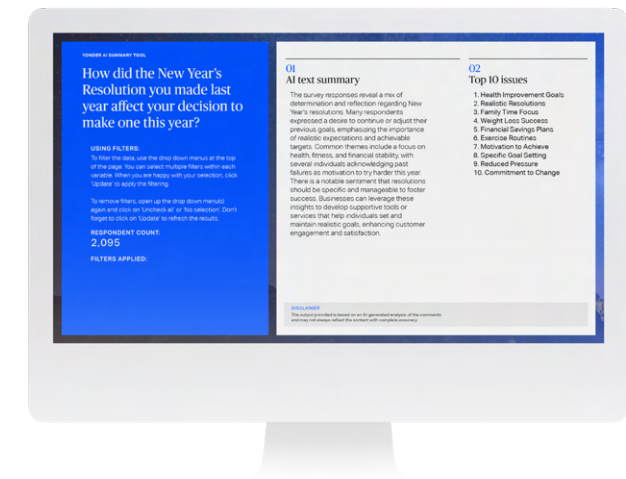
YONDER AI SUMMARY TOOL

How did the New Year's Resolution you made last year affect your decision to make one this year?

USING FILTERS:
To filter the data, use the drop down menus at the top of the page. You can select multiple filters within each variable. When you are happy with your selection, click 'Update' to apply the filtering.

To remove filters, open up the drop down menu(s) again and click on 'Uncheck all' or 'No selection'. Don't forget to click on 'Update' to refresh the results.

RESPONDENT COUNT:
2,095

FILTERS APPLIED:

01
AI text summary

The survey responses reveal a mix of determination and reflection regarding New Year's resolutions. Many respondents expressed a desire to continue or adjust their previous goals, emphasizing the importance of realistic expectations and achievable targets. Common themes include a focus on health, fitness, and financial stability, with several individuals acknowledging past failures as motivation to try harder this year. There is a notable sentiment that resolutions should be specific and manageable to foster success. Businesses can leverage these insights to develop supportive tools or services that help individuals set and maintain realistic goals, enhancing customer engagement and satisfaction.

02
Top 10 issues

1. Health Improvement Goals
2. Realistic Resolutions
3. Family Time Focus
4. Weight Loss Success
5. Financial Savings Plans
6. Exercise Routines
7. Motivation to Achieve
8. Specific Goal Setting
9. Reduced Pressure
10. Commitment to Change

DISCLAIMER
The output provided is based on an AI-generated analysis of the comments and may not always reflect the content with complete accuracy.